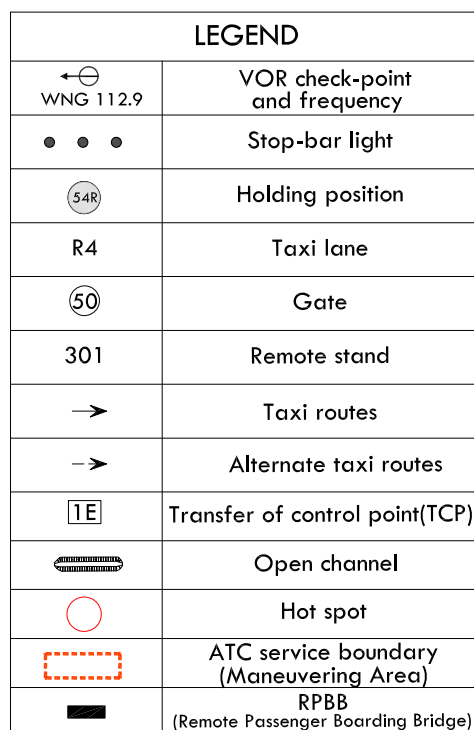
LEGEND

| | |
|---|---|
| WNG 112.9 | VOR check-point and frequency |
| | Stop-bar light |
| 54R | Holding position |
| R4 | Taxi lane |
| 50 | Gate |
| 301 | Remote stand |
| | Taxi routes |
| | Alternate taxi routes |
| 1E | Transfer of control point(TCP) |
| | Open channel |
| | Hot spot |
| | ATC service boundary (Maneuvering Area) |
| | RPBB (Remote Passenger Boarding Bridge) |